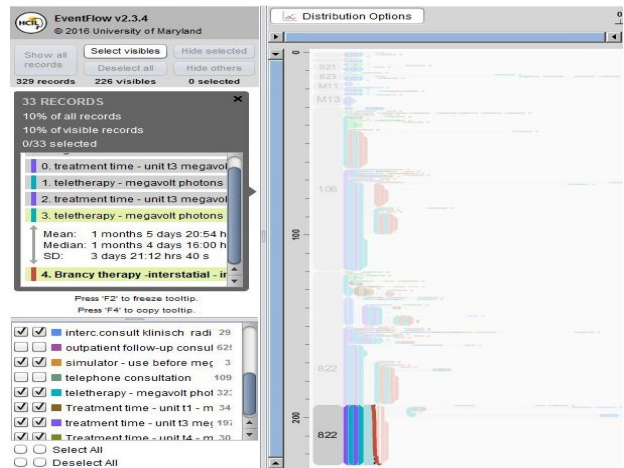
HCIL EventFlow v2.3.4
© 2016 University of Maryland

Show all records
Select visibles
Hide selected
Deselect all
Hide others
329 records
226 visibles
0 selected

33 RECORDS
10% of all records
10% of visible records
0/33 selected

0. treatment time - unit t3 megavol
1. teletherapy - megavolt photons
2. treatment time - unit t3 megavol
3. teletherapy - megavolt photons
Mean: 1 months 5 days 20:54 h
Median: 1 months 4 days 16:00 h
SD: 3 days 21:12 hrs 40 s
4. Brancy therapy -interstatial - ir

Press 'F2' to freeze tooltip.
Press 'F4' to copy tooltip.

interc.consult klinisch radi 29
outpatient follow-up consul 62
simulator - use before meg 3
telephone consultation 109
teletherapy - megavolt phot 32
Treatment time - unit t1 - m 34
treatment time - unit t3 meg 19
Treatment time - unit t4 - m 30
Select All
Deselect All

Distribution Options

0
821
823
M11
M13
106
100
822
200
822